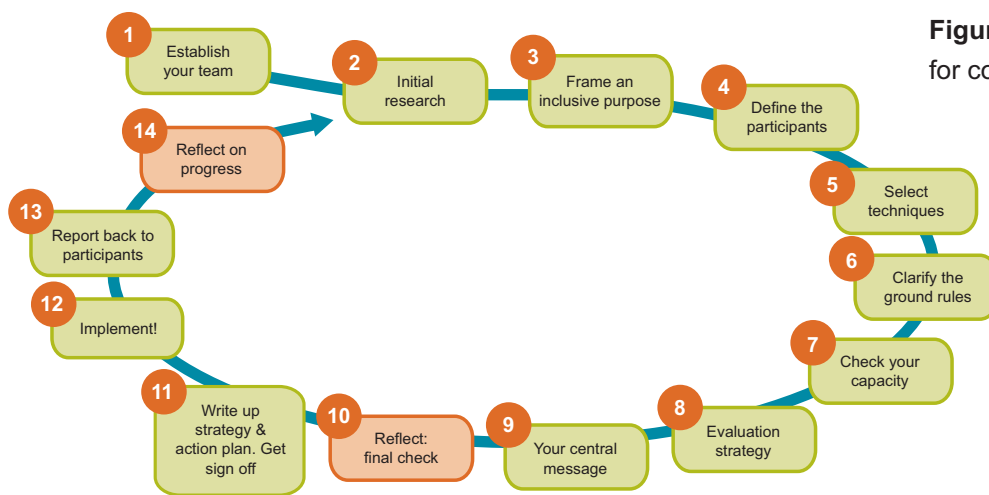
1
Establish your team

2
Initial research

3
Frame an inclusive purpose

4
Define the participants

5
Select techniques

6
Clarify the ground rules

7
Check your capacity

8
Evaluation strategy

9
Your central message

10
Reflect: final check

11
Write up strategy & action plan. Get sign off

12
Implement!

13
Report back to participants

14
Reflect on progress

Figur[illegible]
for co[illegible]